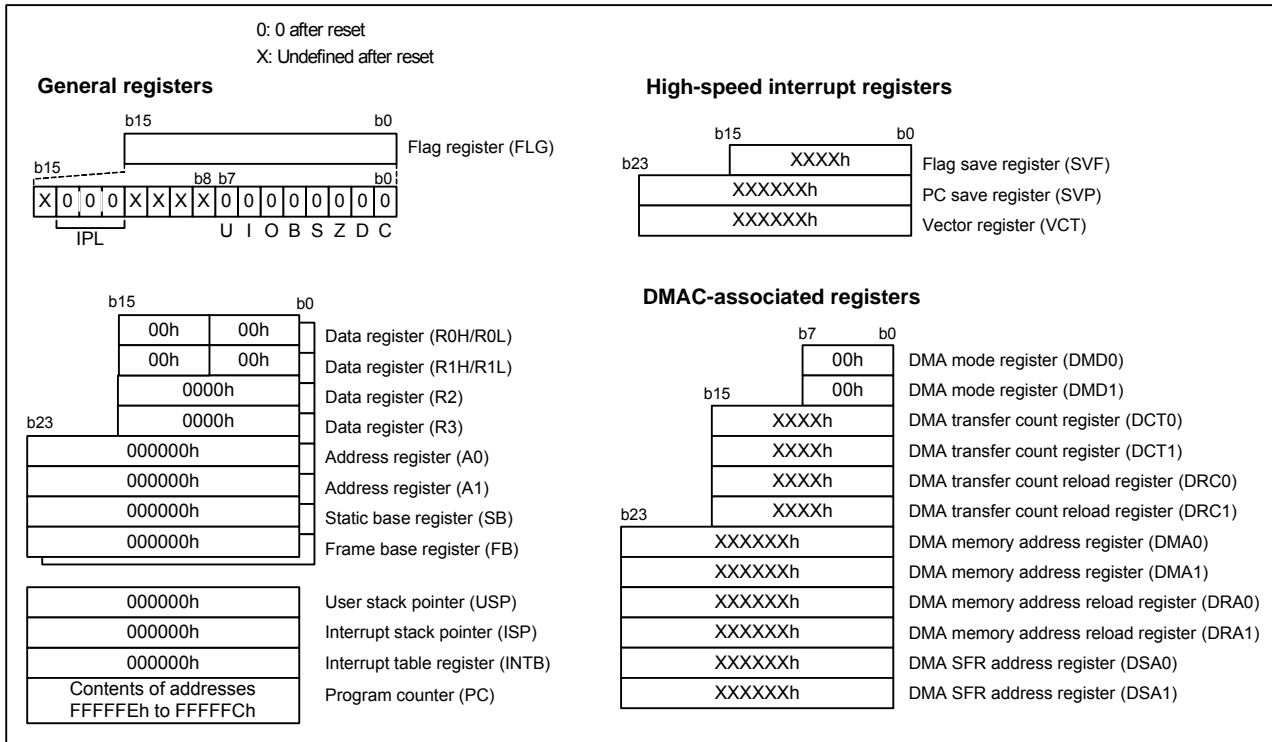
0: 0 after reset
X: Undefined after reset

General registers

b15 b0
Flag register (FLG)

b15 b8 b7 b0
X 0 0 0 X X X X 0 0 0 0 0 0 0 0
IPL
U I O B S Z D C

b15 b0

| 00h | 00h | Data register (R0H/R0L) |
|---|---|---|
| 00h | 00h | Data register (R1H/R1L) |

0000h Data register (R2)
b23
0000h Data register (R3)
000000h Address register (A0)
000000h Address register (A1)
000000h Static base register (SB)
000000h Frame base register (FB)

000000h User stack pointer (USP)
000000h Interrupt stack pointer (ISP)
000000h Interrupt table register (INTB)
Contents of addresses FFFFFEh to FFFFFCh Program counter (PC)

High-speed interrupt registers

b15 b0
b23
XXXXh Flag save register (SVF)
XXXXXXh PC save register (SVP)
XXXXXXh Vector register (VCT)

DMAC-associated registers

b7 b0
00h DMA mode register (DMD0)
b15
00h DMA mode register (DMD1)
XXXXh DMA transfer count register (DCT0)
XXXXh DMA transfer count register (DCT1)
XXXXh DMA transfer count reload register (DRC0)
b23
XXXXh DMA transfer count reload register (DRC1)
XXXXXXh DMA memory address register (DMA0)
XXXXXXh DMA memory address register (DMA1)
XXXXXXh DMA memory address reload register (DRA0)
XXXXXXh DMA memory address reload register (DRA1)
XXXXXXh DMA SFR address register (DSA0)
XXXXXXh DMA SFR address register (DSA1)